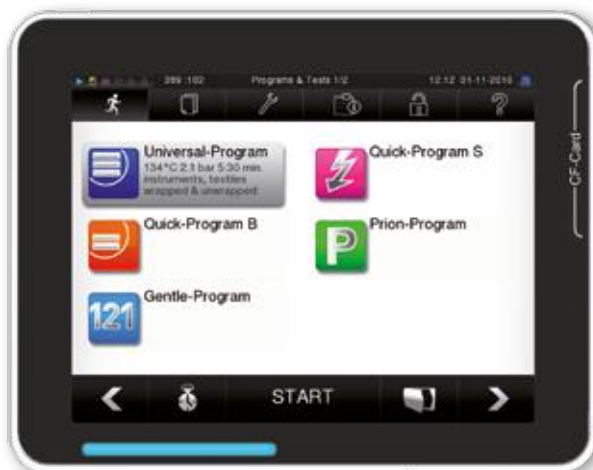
289 :102 Programs & Tests 1/2 12:12 01-11-2010

Universal-Program
134°C 2.1 bar 5:30 min
instruments, textiles
wrapped & unwrapped

Quick-Program S

Quick-Program B

Prion-Program

121

Gentle-Program

START

CF-Card